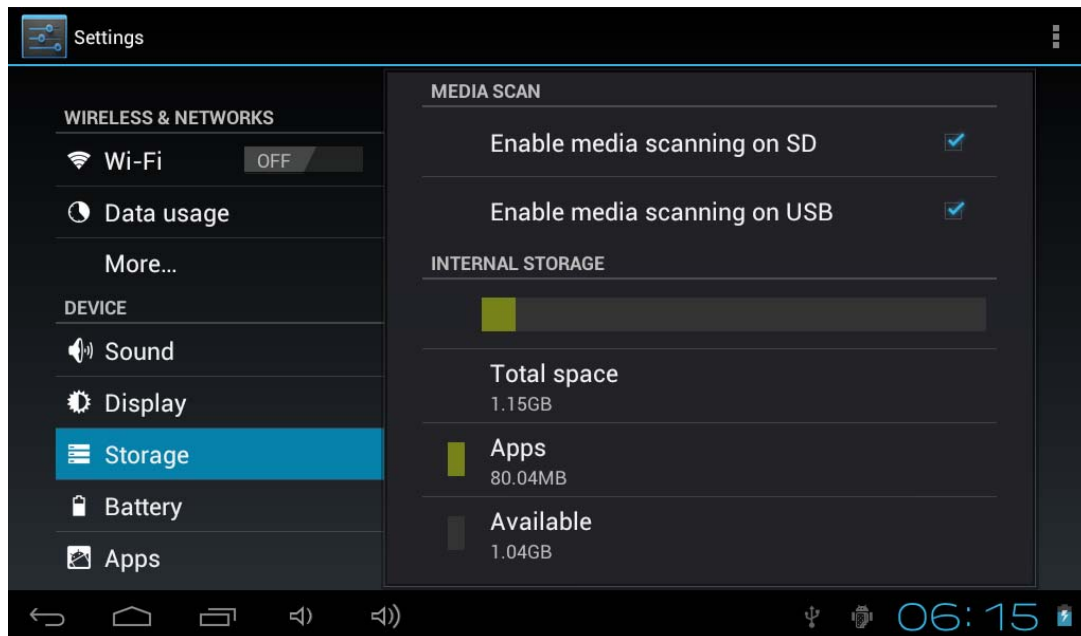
Settings

WIRELESS & NETWORKS

Wi-Fi OFF

Data usage

More...

DEVICE

Sound

Display

Storage

Battery

Apps

MEDIA SCAN

Enable media scanning on SD

Enable media scanning on USB

INTERNAL STORAGE

Total space
1.15GB

Apps
80.04MB

Available
1.04GB

06:15